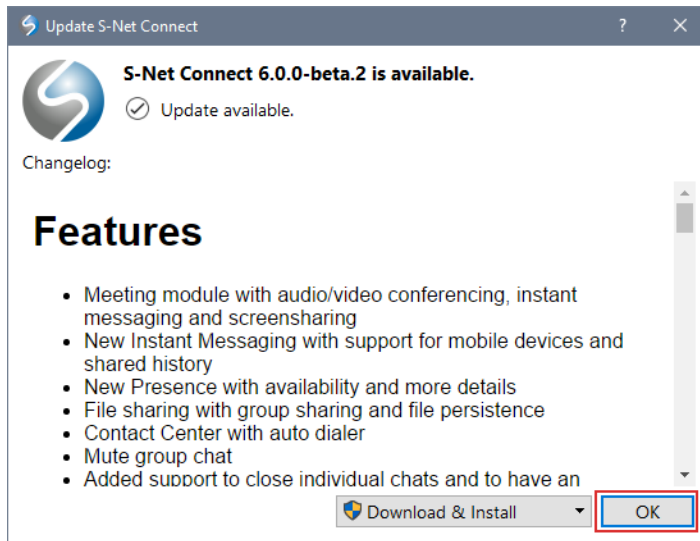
Update S-Net Connect

?

S-Net Connect 6.0.0-beta.2 is available.

Update available.

Changelog:

# Features

- Meeting module with audio/video conferencing, instant messaging and screensharing
- New Instant Messaging with support for mobile devices and shared history
- New Presence with availability and more details
- File sharing with group sharing and file persistence
- Contact Center with auto dialer
- Mute group chat
- Added support to close individual chats and to have an

Download & Install

OK